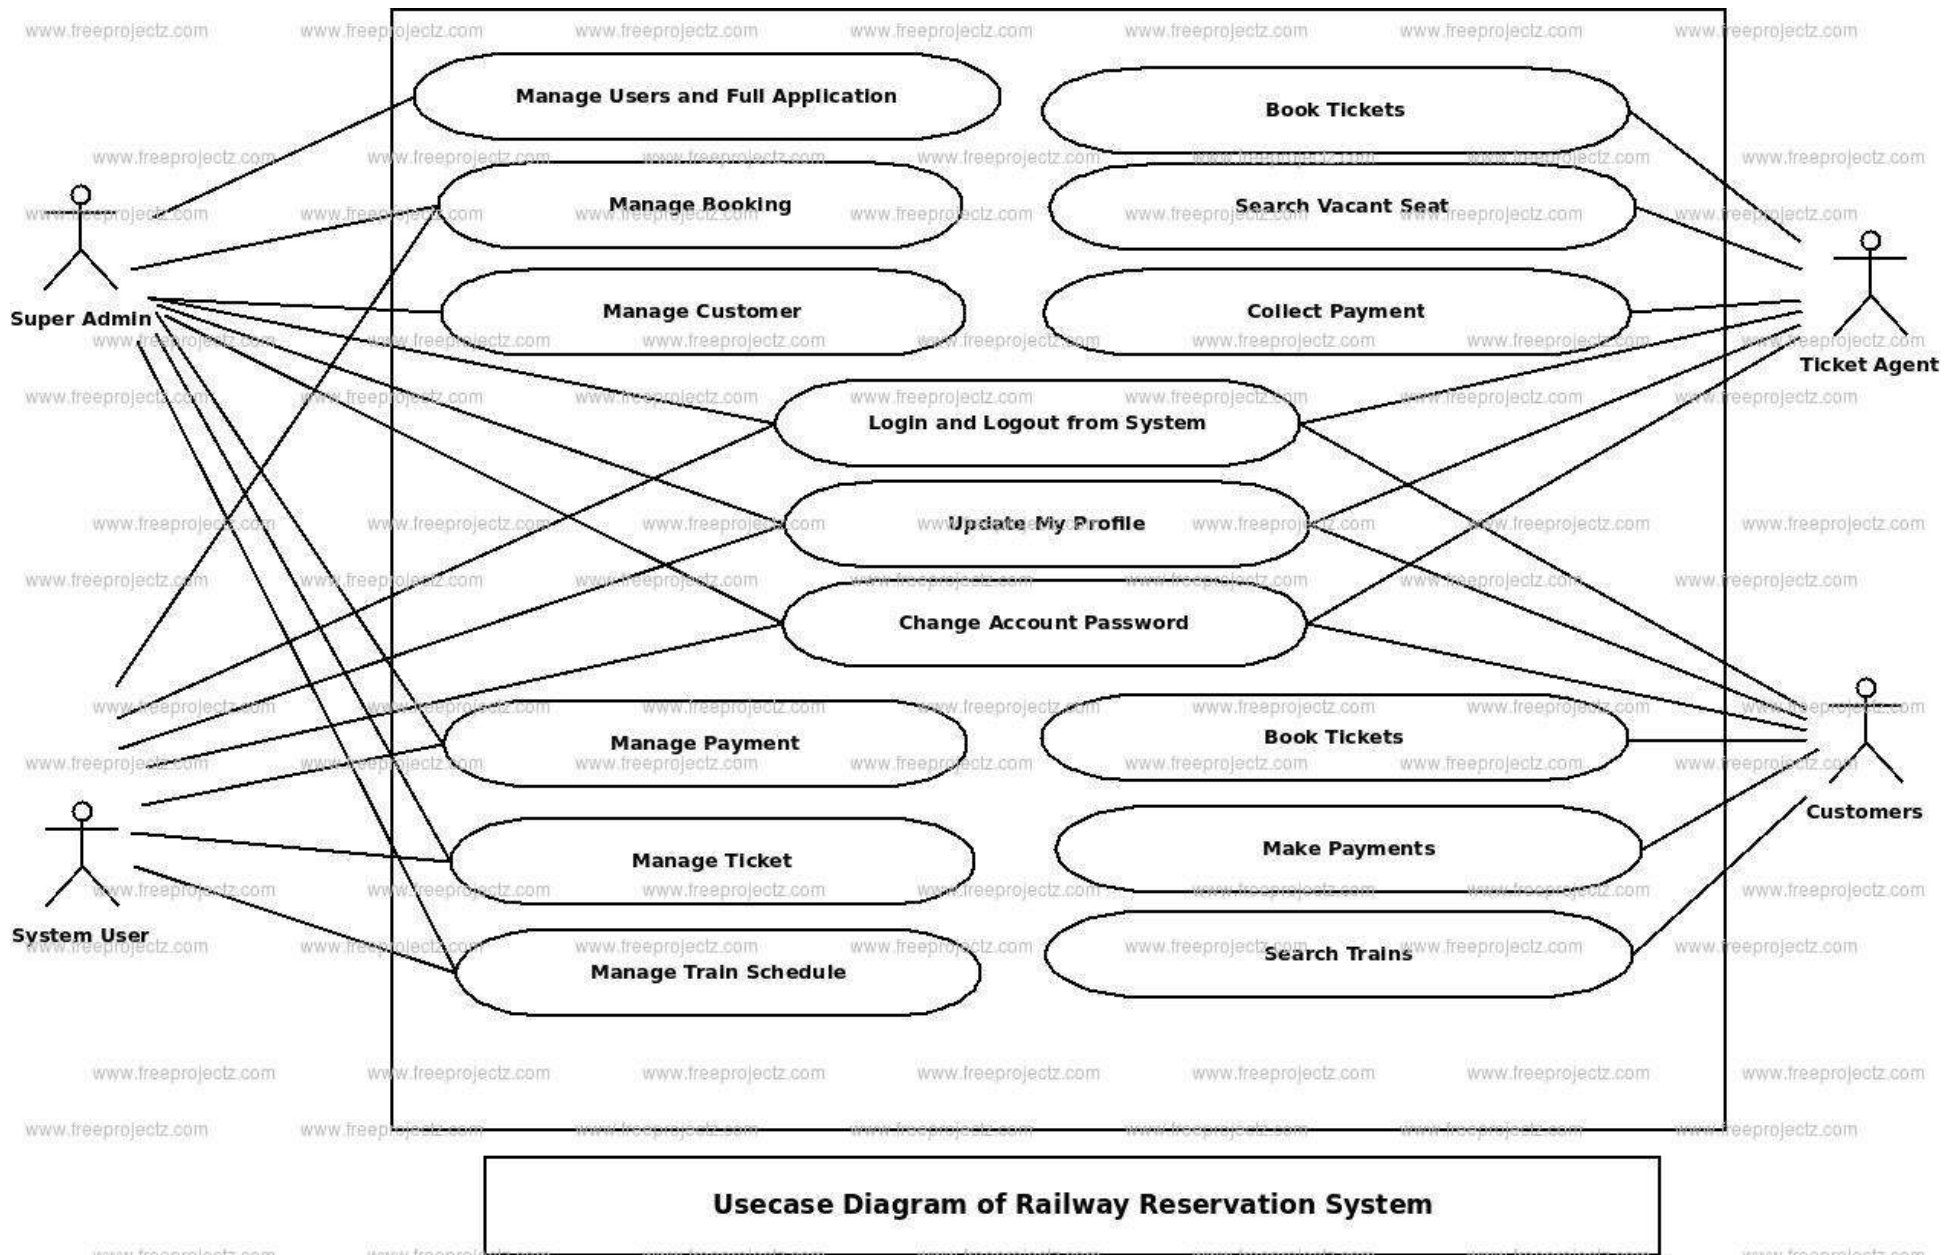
Manage Users and Full Application

Book Tickets

Manage Booking

Search Vacant Seat

Super Admin

Manage Customer

Collect Payment

Ticket Agent

Login and Logout from System

Update My Profile

Change Account Password

Manage Payment

Book Tickets

Customers

Manage Ticket

Make Payments

System User

Manage Train Schedule

Search Trains

Usecase Diagram of Railway Reservation System

www.freeprojectz.com